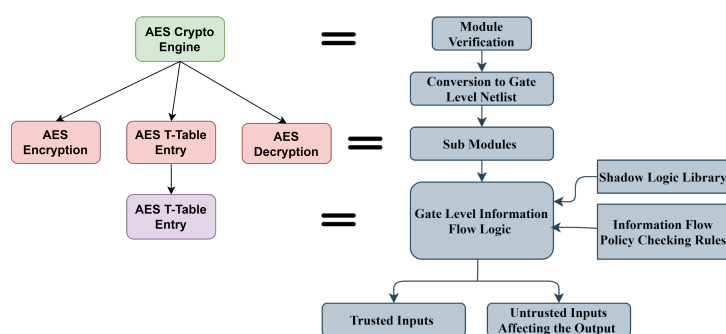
AES Crypto Engine

AES Encryption

AES T-Table Entry

AES Decryption

AES T-Table Entry

Module Verification

Conversion to Gate Level Netlist

Sub Modules

Shadow Logic Library

Gate Level Information Flow Logic

Information Flow Policy Checking Rules

Trusted Inputs

Untrusted Inputs Affecting the Output